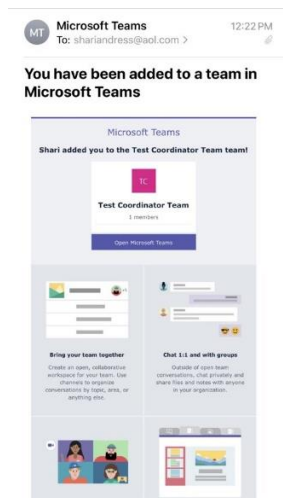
MT Microsoft Teams 12:22 PM
To: shariandress@aol.com >

You have been added to a team in Microsoft Teams

Microsoft Teams

Shari added you to the Test Coordinator Team team!

TC

Test Coordinator Team

1 members

Open Microsoft Teams

Bring your team together

Create an open, collaborative workspace for your team. Use channels to organize conversations by topic, area, or anything else.

Chat 1:1 and with groups

Outside of open team conversations, chat privately and share files and notes with anyone in your organization.